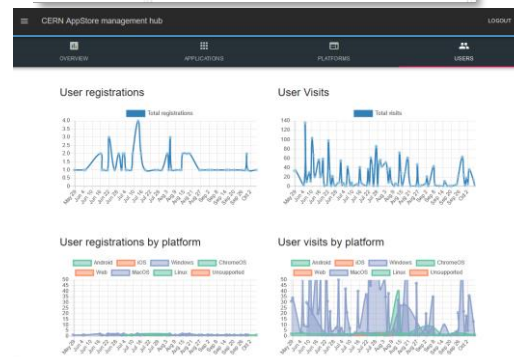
CERN AppStore management hub

LOGOUT

OVERVIEW

APPLICATIONS

PLATFORMS

USERS

User registrations

Total registrations

4.0
3.5
3.0
2.5
2.0
1.5
1.0
0.5
0

User Visits

Total visits

140
120
100
80
60
40
20
0

User registrations by platform

Android
iOS
Windows
ChromeOS
Web
MacOS
Linux
Unsupported

50
45
40
35
30
25
20
15
10
5
0

User visits by platform

Android
iOS
Windows
ChromeOS
Web
MacOS
Linux
Unsupported

50
45
40
35
30
25
20
15
10
5
0